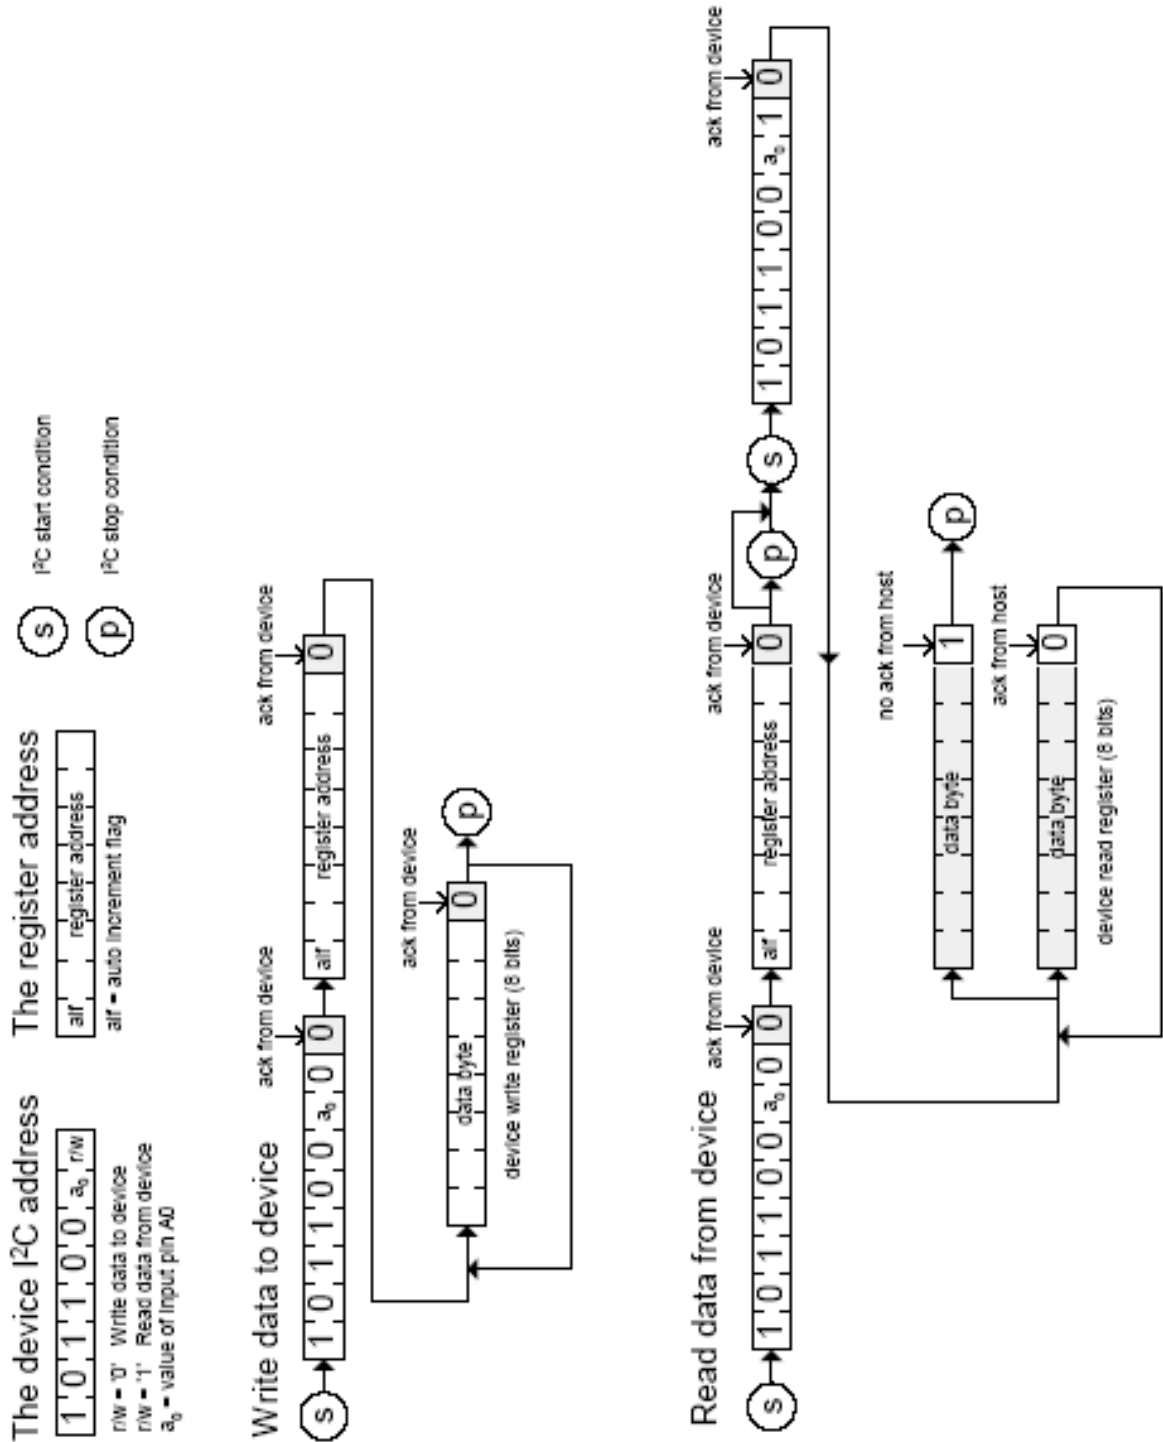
The device I$^2$C address

| 1 | 0 | 1 | 1 | 0 | 0 | $a_0$ | r/w |
|---|---|---|---|---|---|---|---|

r/w = '0' Write data to device
r/w = '1' Read data from device
$a_0$ = value of input pin A0

The register address

| aif | register address |
|---|---|

aif = auto increment flag

s I$^2$C start condition
p I$^2$C stop condition

Write data to device

s 1 0 1 1 0 0 $a_0$ 0 0
ack from device
aif register address 0
ack from device
data byte 0
ack from device
p
device write register (8 bits)

Read data from device

s 1 0 1 1 0 0 $a_0$ 0 0
ack from device
aif register address 0
ack from device
p
s 1 0 1 1 0 0 $a_0$ 1 0
ack from device
data byte 1
no ack from host
p
data byte 0
ack from host
device read register (8 bits)